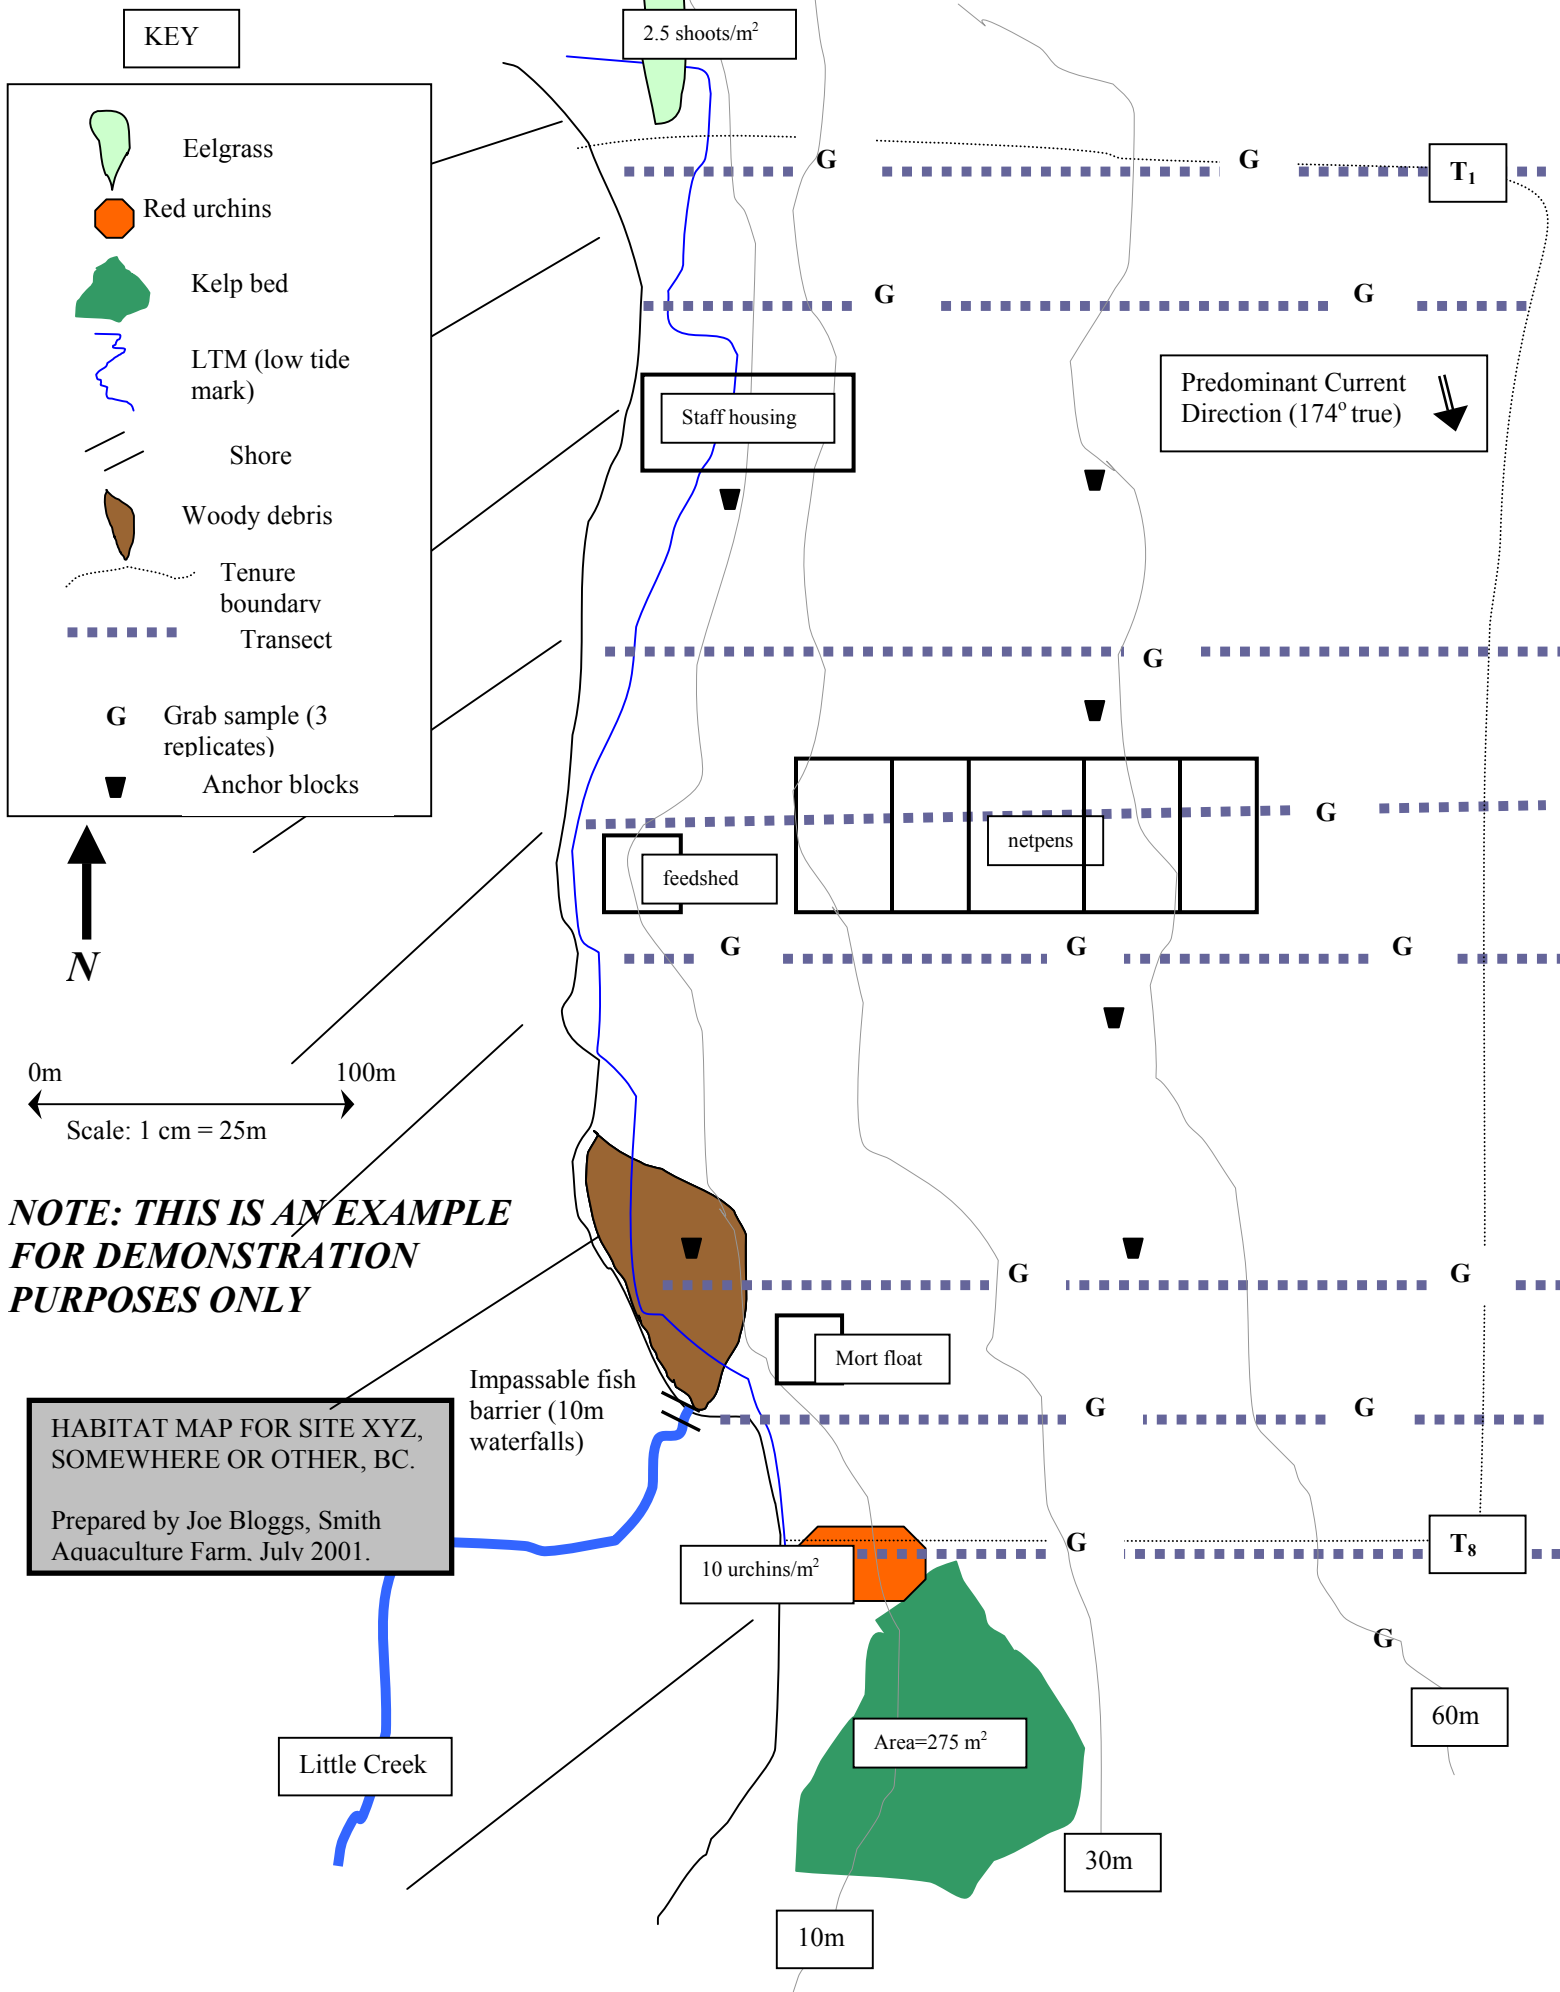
KEY

Eelgrass

Red urchins

Kelp bed

LTM (low tide mark)

Shore

Woody debris

Tenure boundary

Transect

G Grab sample (3 replicates)

Anchor blocks

N

0m 100m

Scale: 1 cm = 25m

NOTE: THIS IS AN EXAMPLE FOR DEMONSTRATION PURPOSES ONLY

HABITAT MAP FOR SITE XYZ, SOMEWHERE OR OTHER, BC.

Prepared by Joe Bloggs, Smith Aquaculture Farm, July 2001.

2.5 shoots/m$^2$

G G $T_1$

G G

Predominant Current Direction (174$^o$ true)

Staff housing

G

netpens

G

feedshed

G G G

G G

Mort float

Impassable fish barrier (10m waterfalls)

G G

10 urchins/m$^2$

G $T_8$

G

Area=275 m$^2$

Little Creek

60m

30m

10m